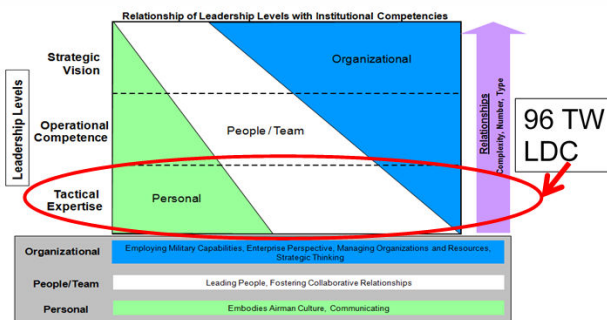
Relationship of Leadership Levels with Institutional Competencies

Leadership Levels

Strategic Vision

Operational Competence

Tactical Expertise

Organizational

People / Team

Personal

Relationships
Complexity, Number, Type

96 TW LDC

| | |
|---|---|
| Organizational | Employing Military Capabilities, Enterprise Perspective, Managing Organizations and Resources, Strategic Thinking |
| People/Team | Leading People, Fostering Collaborative Relationships |
| Personal | Embodies Airman Culture, Communicating |